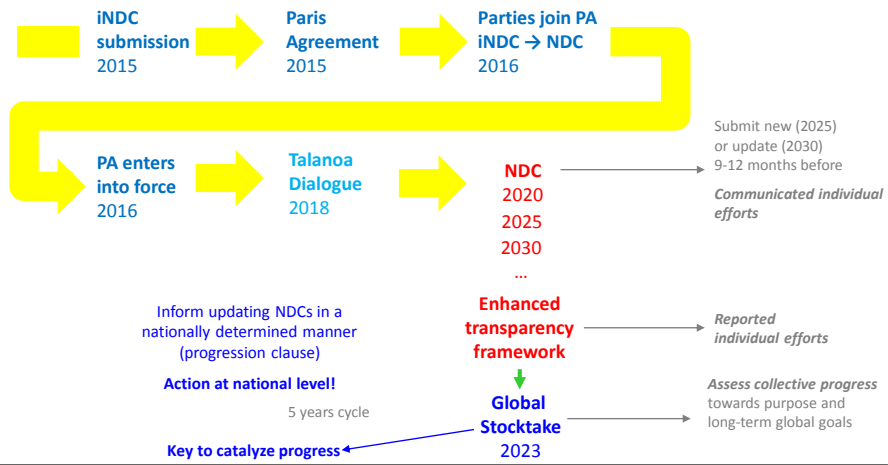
iNDC submission
2015

Paris Agreement
2015

Parties join PA
iNDC → NDC
2016

PA enters into force
2016

Talanoa Dialogue
2018

NDC
2020
2025
2030
…

Submit new (2025) or update (2030)
9-12 months before

Communicated individual efforts

Inform updating NDCs in a nationally determined manner (progression clause)

Action at national level!

Enhanced transparency framework

Reported individual efforts

5 years cycle

Global Stocktake
2023

Assess collective progress towards purpose and long-term global goals

Key to catalyze progress